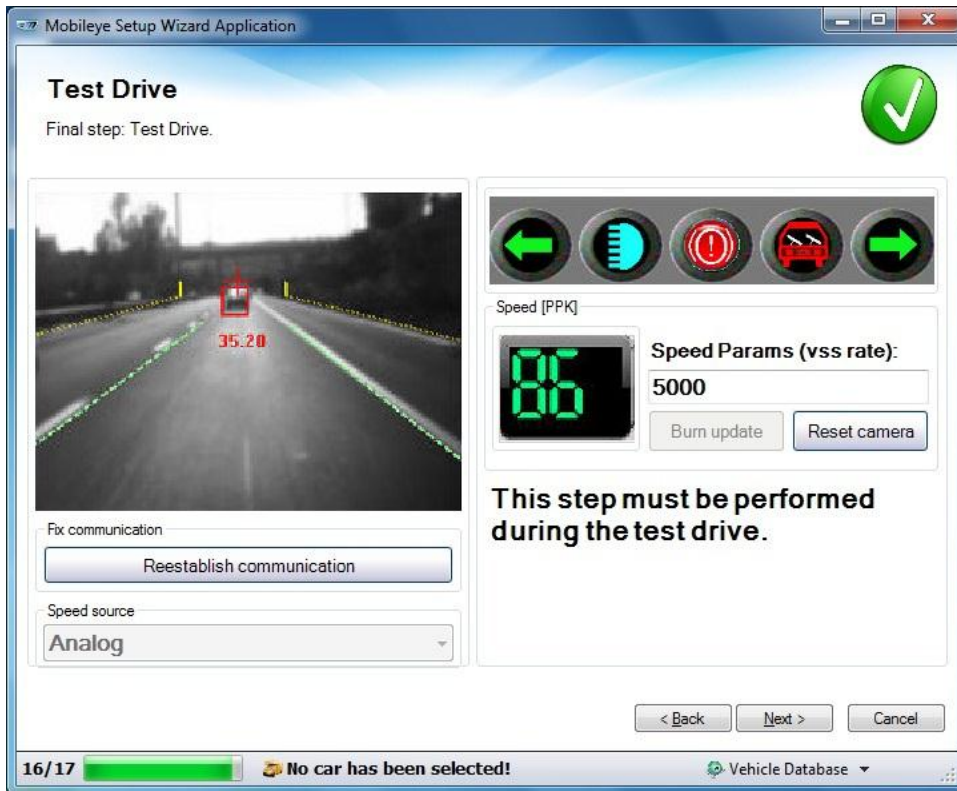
Mobileye Setup Wizard Application

Test Drive

Final step: Test Drive.

35.20

Fix communication

Reestablish communication

Speed source

Analog

Speed [PPK]

86

Speed Params (vss rate):

5000

Burn update

Reset camera

This step must be performed during the test drive.

< Back

Next >

Cancel

16/17

No car has been selected!

Vehicle Database